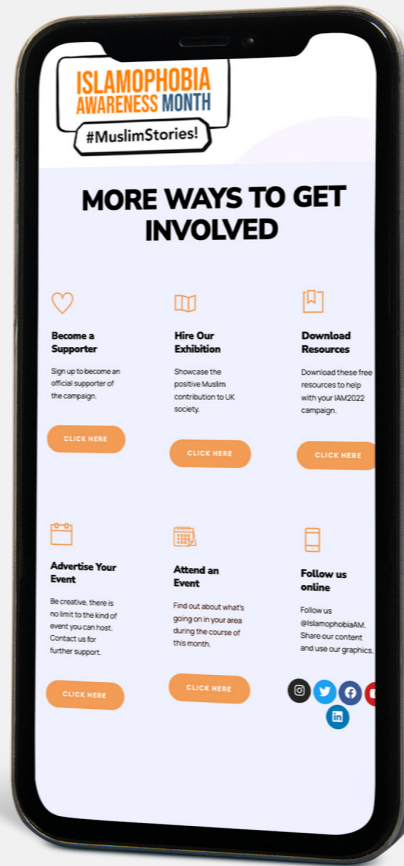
ISLAMOPHOBIA AWARENESS MONTH

#MuslimStories!

MORE WAYS TO GET INVOLVED

Become a Supporter

Sign up to become an official supporter of the campaign.

CLICK HERE

Hire Our Exhibition

Showcase the positive Muslim contribution to UK society.

CLICK HERE

Download Resources

Download these free resources to help with your IAM2022 campaign.

CLICK HERE

Advertise Your Event

Be creative, there is no limit to the kind of event you can host. Contact us for further support.

CLICK HERE

Attend an Event

Find out about what's going on in your area during the course of this month.

CLICK HERE

Follow us online

Follow us @IslamophobiaAM. Share our content and use our graphics.